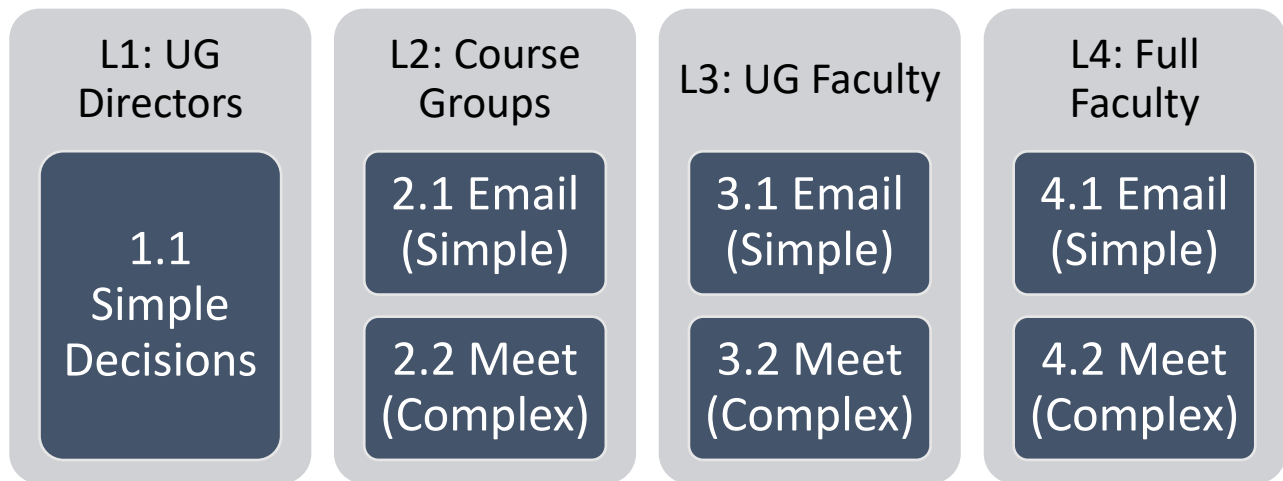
L1: UG Directors

1.1 Simple Decisions

L2: Course Groups

2.1 Email (Simple)

2.2 Meet (Complex)

L3: UG Faculty

3.1 Email (Simple)

3.2 Meet (Complex)

L4: Full Faculty

4.1 Email (Simple)

4.2 Meet (Complex)